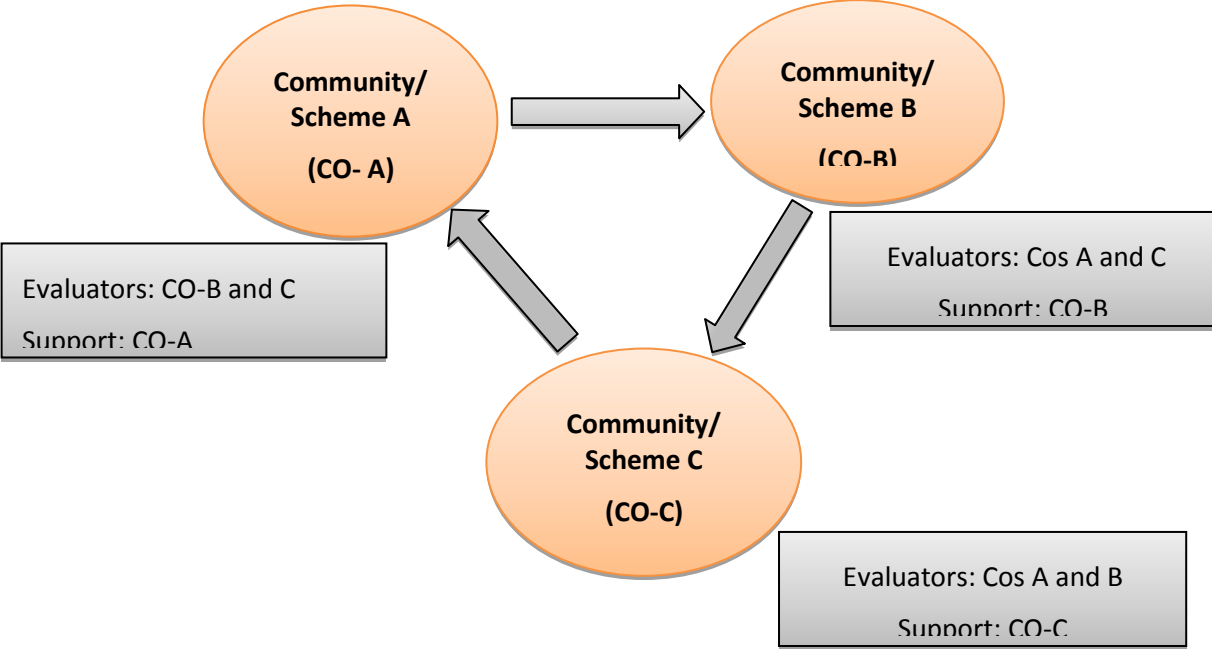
Community/ Scheme A

(CO- A)

Community/ Scheme B

(CO-B)

Evaluators: CO-B and C

Support: CO-A

Evaluators: Cos A and C

Support: CO-B

Community/ Scheme C

(CO-C)

Evaluators: Cos A and B

Support: CO-C